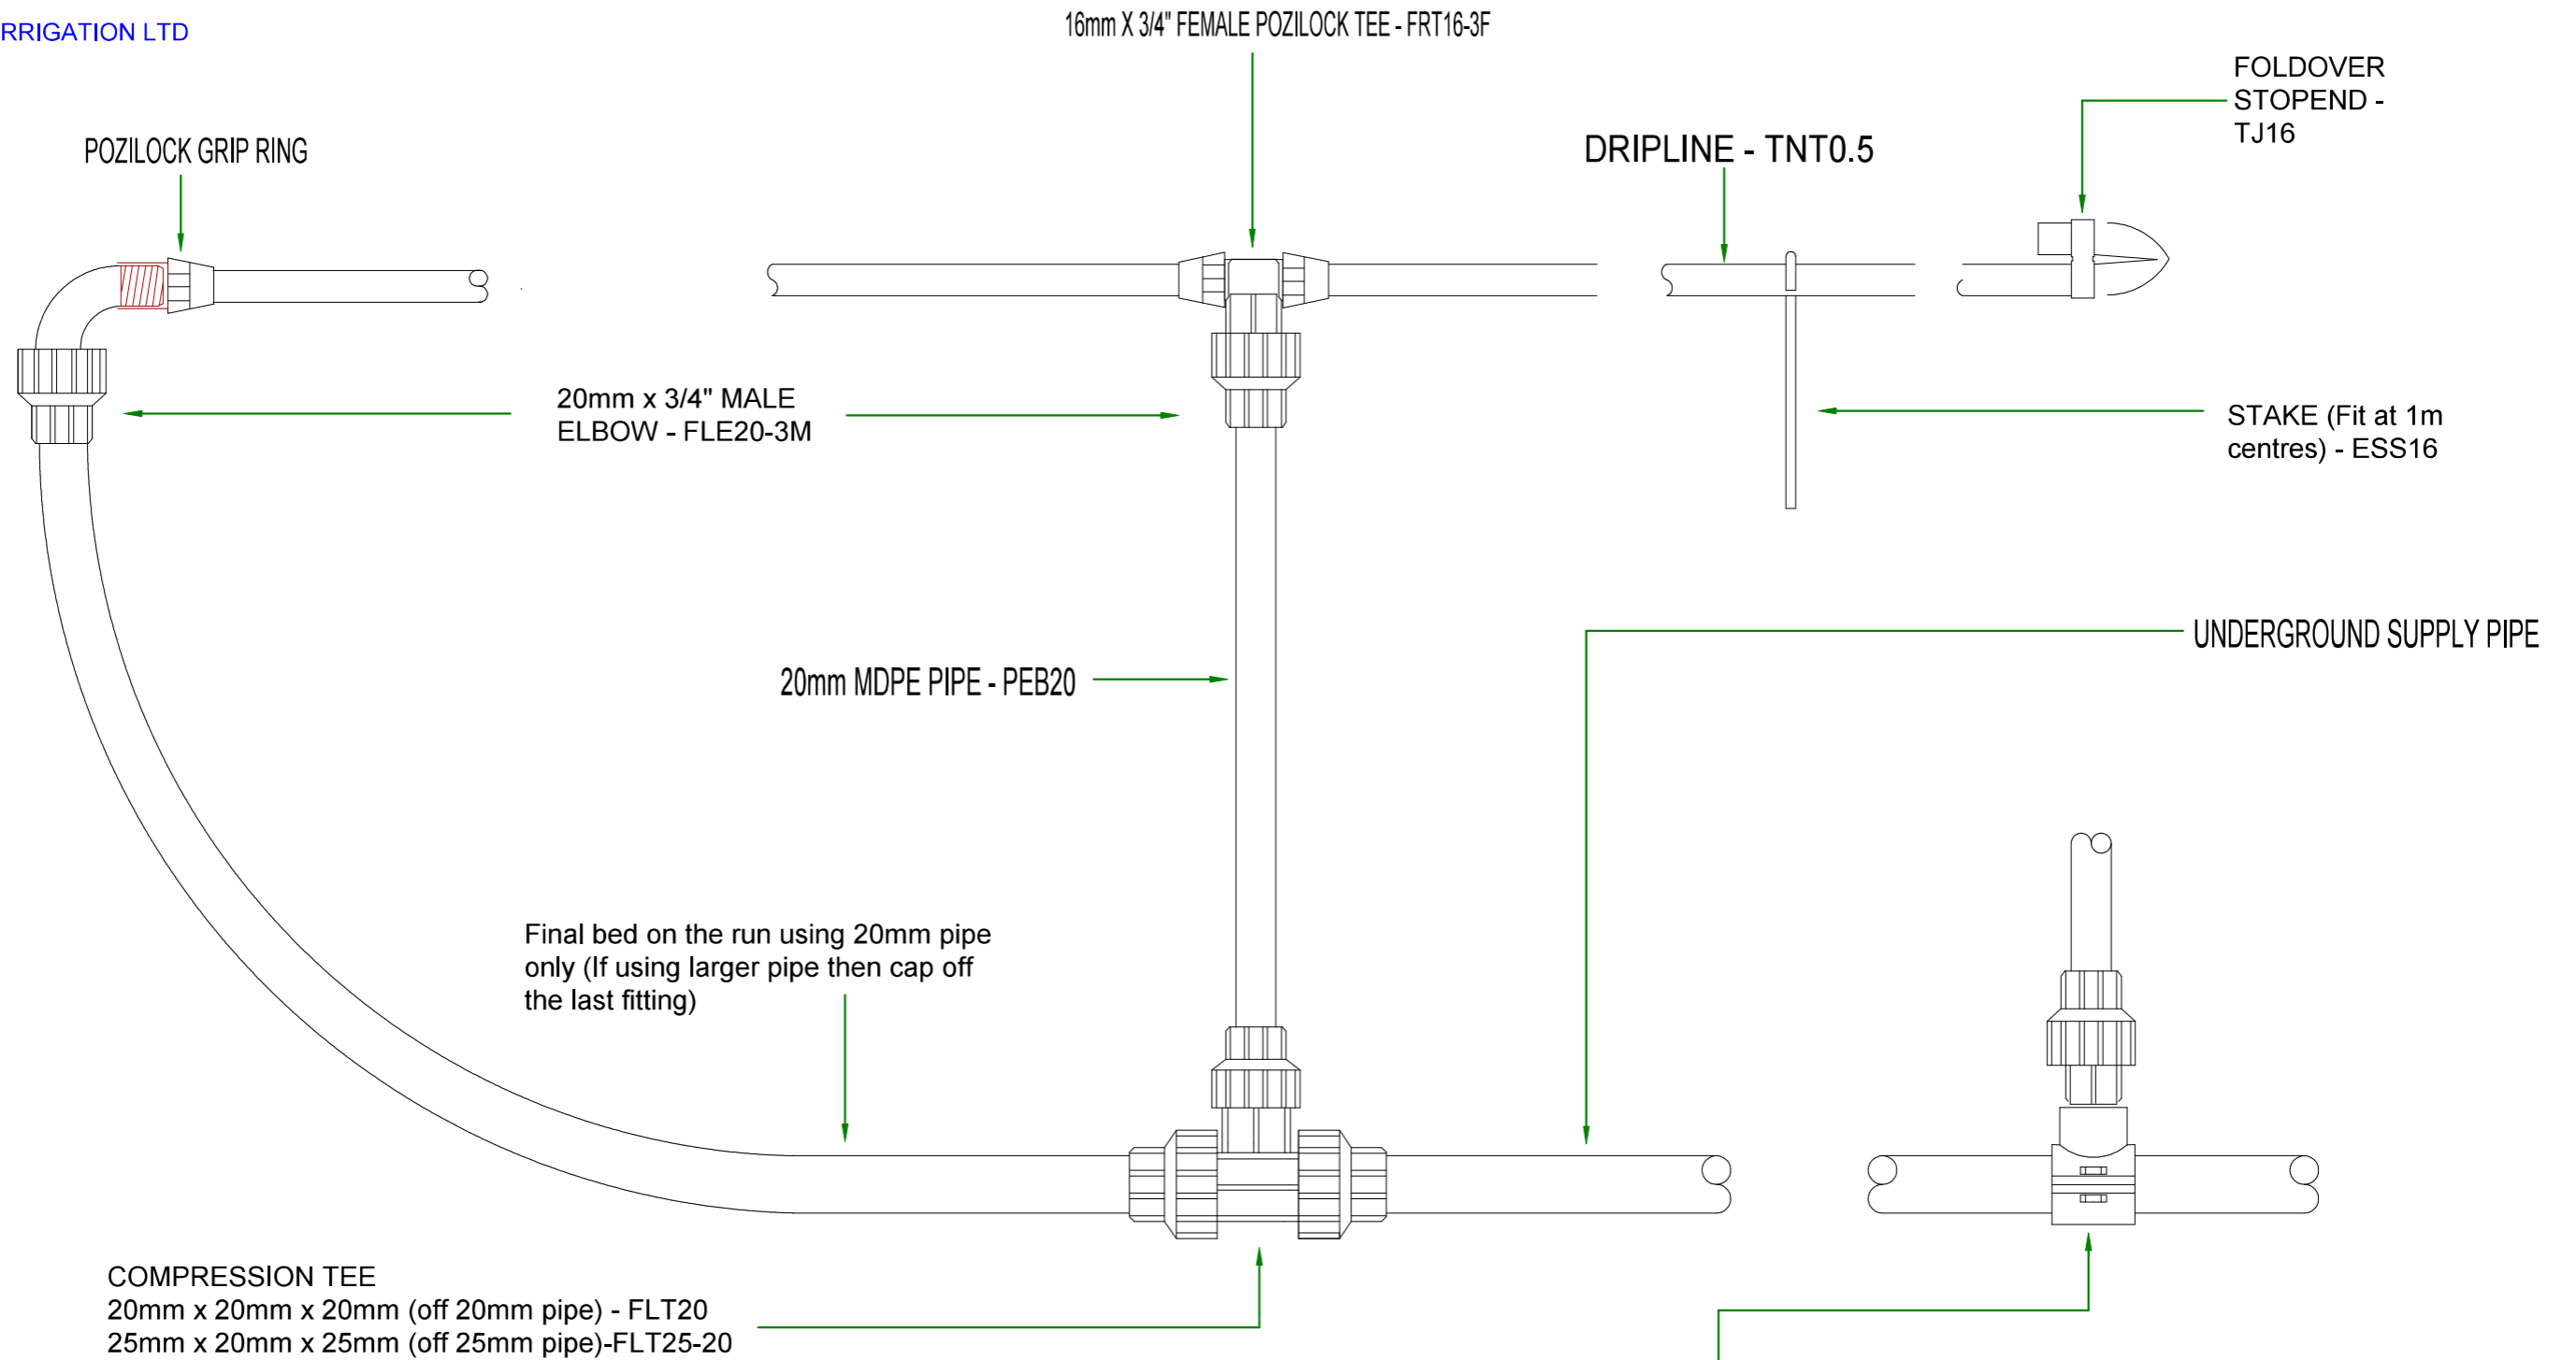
RRIGATION LTD

16mm X 3/4" FEMALE POZILOCK TEE - FRT16-3F

FOLDOVER STOPEND - TJ16

POZILOCK GRIP RING

DRIPLINE - TNT0.5

20mm x 3/4" MALE ELBOW - FLE20-3M

STAKE (Fit at 1m centres) - ESS16

UNDERGROUND SUPPLY PIPE

20mm MDPE PIPE - PEB20

Final bed on the run using 20mm pipe only (If using larger pipe then cap off the last fitting)

COMPRESSION TEE
20mm x 20mm x 20mm (off 20mm pipe) - FLT20
25mm x 20mm x 25mm (off 25mm pipe)-FLT25-20